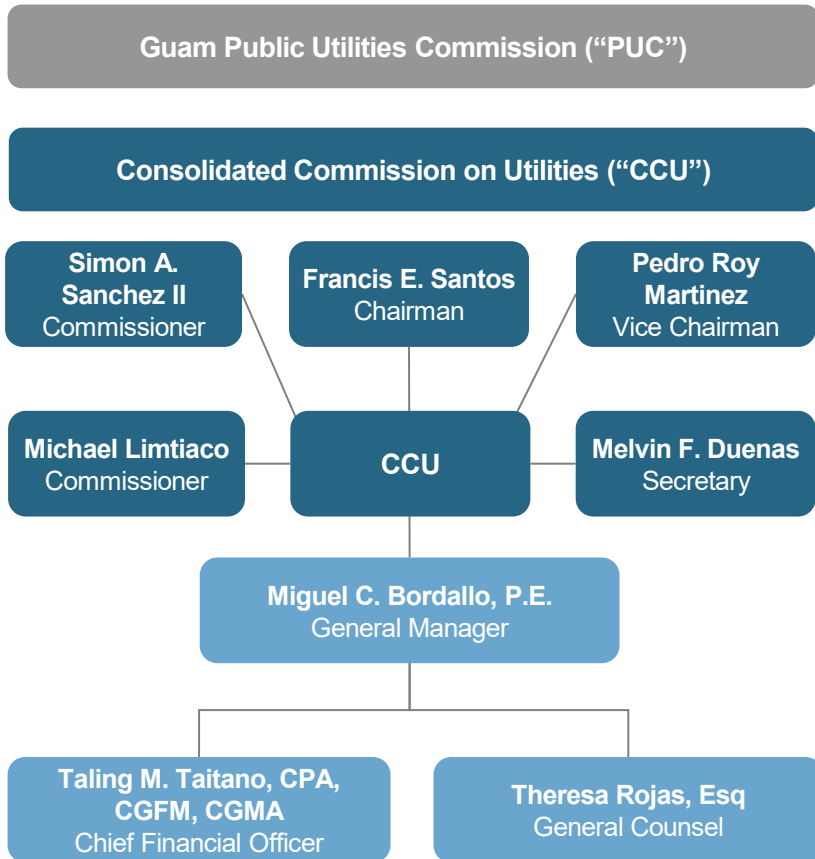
Guam Public Utilities Commission ("PUC")

Consolidated Commission on Utilities ("CCU")

Simon A. Sanchez II
Commissioner

Francis E. Santos
Chairman

Pedro Roy Martinez
Vice Chairman

Michael Limtiaco
Commissioner

CCU

Melvin F. Duenas
Secretary

Miguel C. Bordallo, P.E.
General Manager

Taling M. Taitano, CPA, CGFM, CGMA
Chief Financial Officer

Theresa Rojas, Esq
General Counsel